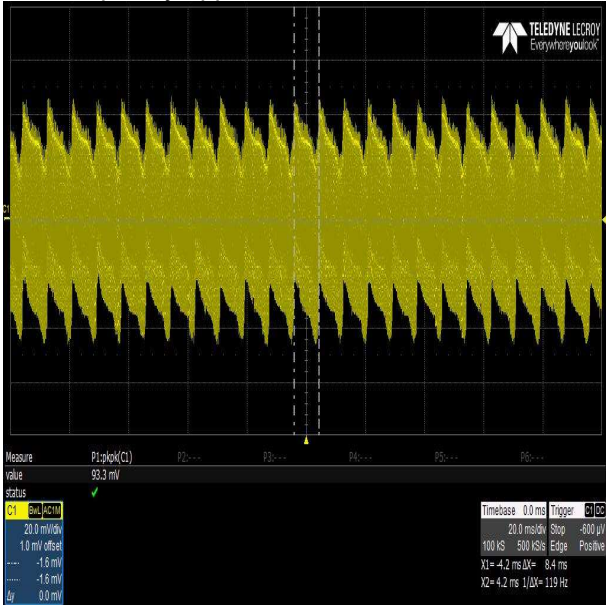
TELEDYNE LECROY
Everywhereyoulook

C1

| Measure | P1:pkpk(C1) | P2:- - - | P3:- - - | P4:- - - | P5:- - - | P6:- - - |
|---|---|---|---|---|---|---|
| value | 93.3 mV | | | | | |
| status | ✓ | | | | | |

C1 BwL AC1M
20.0 mV/div
1.0 mV offset
-1.6 mV
-1.6 mV
Δy 0.0 mV

Timebase 0.0 ms
20.0 ms/div
100 kS 500 kS/s

Trigger C1 DC
Stop -600 µV
Edge Positive

X1= -4.2 ms ΔX= 8.4 ms
X2= 4.2 ms 1/ΔX= 119 Hz